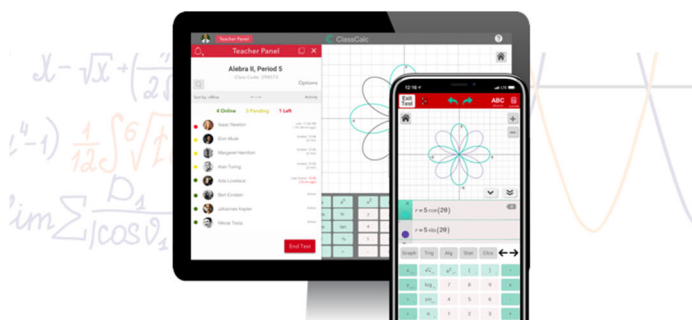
Teacher Panel

ClassCalc

Teacher Panel

Alebra II, Period 5

Class Code: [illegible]

Options

4 Online 3 Pending 1 Left

Isaac Newton

Elon Musk

Margaret Hamilton

Alan Turing

Ada Lovelace

Bert Einstein

Johannes Kepler

Nikola Tesla

End Test

12:16

Exit Test

ABC

$r = 5\cos(2\theta)$

$r = 5\sin(2\theta)$

Graph Trig Alg Stat Calc